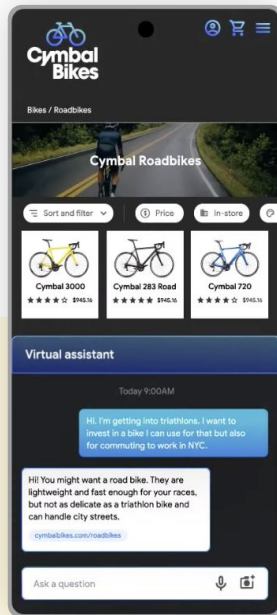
Cymbal Bikes

Bikes / Roadbikes

Cymbal Roadbikes

Sort and filter

Price

In-store

Cymbal 3000
$945.16

Cymbal 283 Road
$945.16

Cymbal 720
$945.16

Virtual assistant

Today 9:00AM

Hi, I'm getting into triathlons. I want to invest in a bike I can use for that but also for commuting to work in NYC.

Hi! You might want a road bike. They are lightweight and fast enough for your races, but not as delicate as a triathlon bike and can handle city streets.

cymbalbikes.com/roadbikes

Ask a question